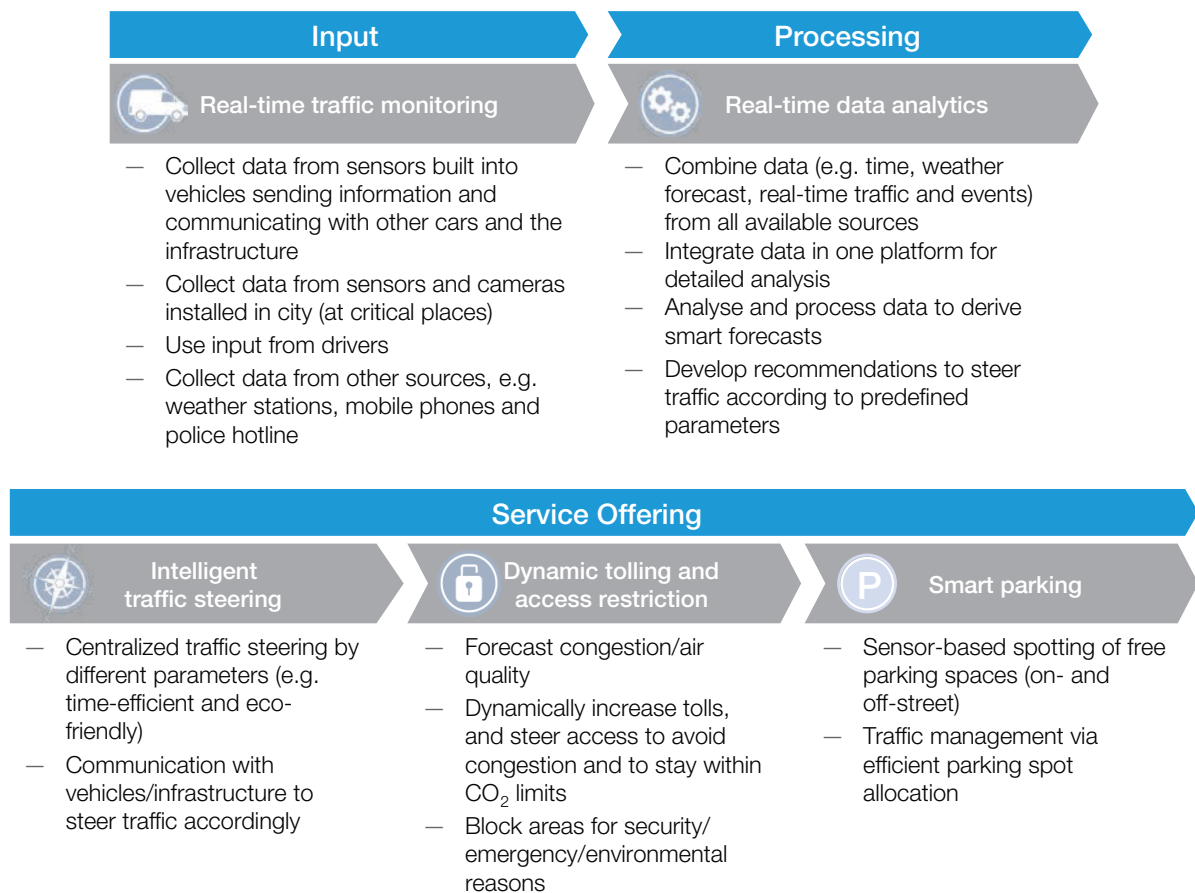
Input

Real-time traffic monitoring

— Collect data from sensors built into vehicles sending information and communicating with other cars and the infrastructure
— Collect data from sensors and cameras installed in city (at critical places)
— Use input from drivers
— Collect data from other sources, e.g. weather stations, mobile phones and police hotline

Processing

Real-time data analytics

— Combine data (e.g. time, weather forecast, real-time traffic and events) from all available sources
— Integrate data in one platform for detailed analysis
— Analyse and process data to derive smart forecasts
— Develop recommendations to steer traffic according to predefined parameters

Service Offering

Intelligent traffic steering

— Centralized traffic steering by different parameters (e.g. time-efficient and eco-friendly)
— Communication with vehicles/infrastructure to steer traffic accordingly

Dynamic tolling and access restriction

— Forecast congestion/air quality
— Dynamically increase tolls, and steer access to avoid congestion and to stay within $CO_2$ limits
— Block areas for security/emergency/environmental reasons

P

Smart parking

— Sensor-based spotting of free parking spaces (on- and off-street)
— Traffic management via efficient parking spot allocation